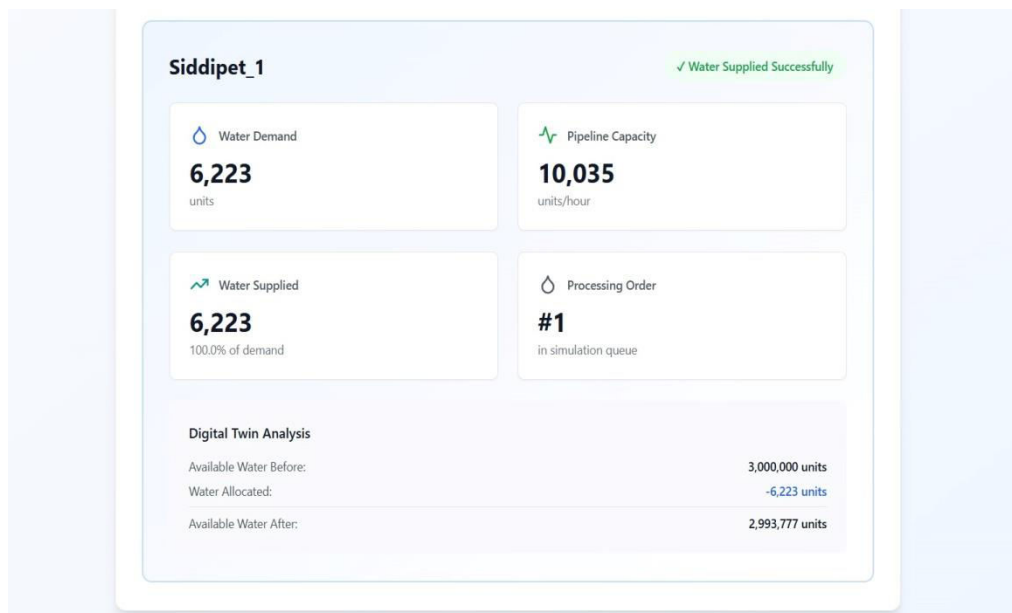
Siddipet_1

✓ Water Supplied Successfully

Water Demand
6,223
units

Pipeline Capacity
10,035
units/hour

Water Supplied
6,223
100.0% of demand

Processing Order
#1
in simulation queue

Digital Twin Analysis

Available Water Before: 3,000,000 units
Water Allocated: -6,223 units
Available Water After: 2,993,777 units